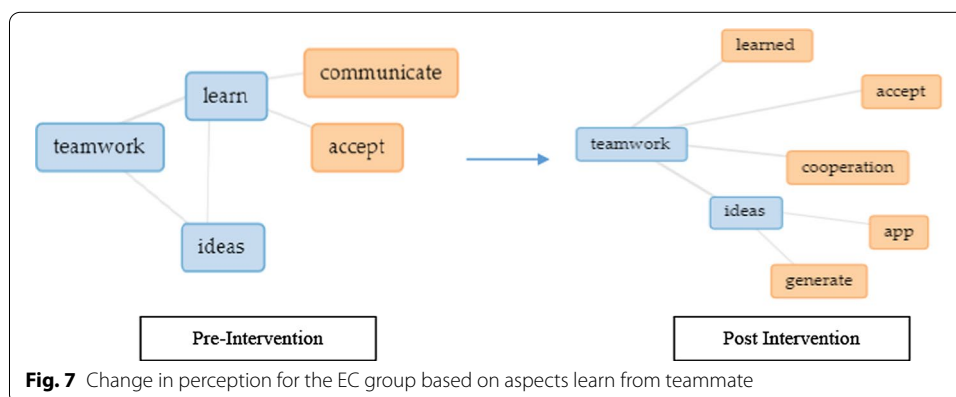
communicate

learn

teamwork

accept

ideas

Pre-Intervention

learned

accept

teamwork

cooperation

ideas

app

generate

Post Intervention

**Fig. 7** Change in perception for the EC group based on aspects learn from teammate